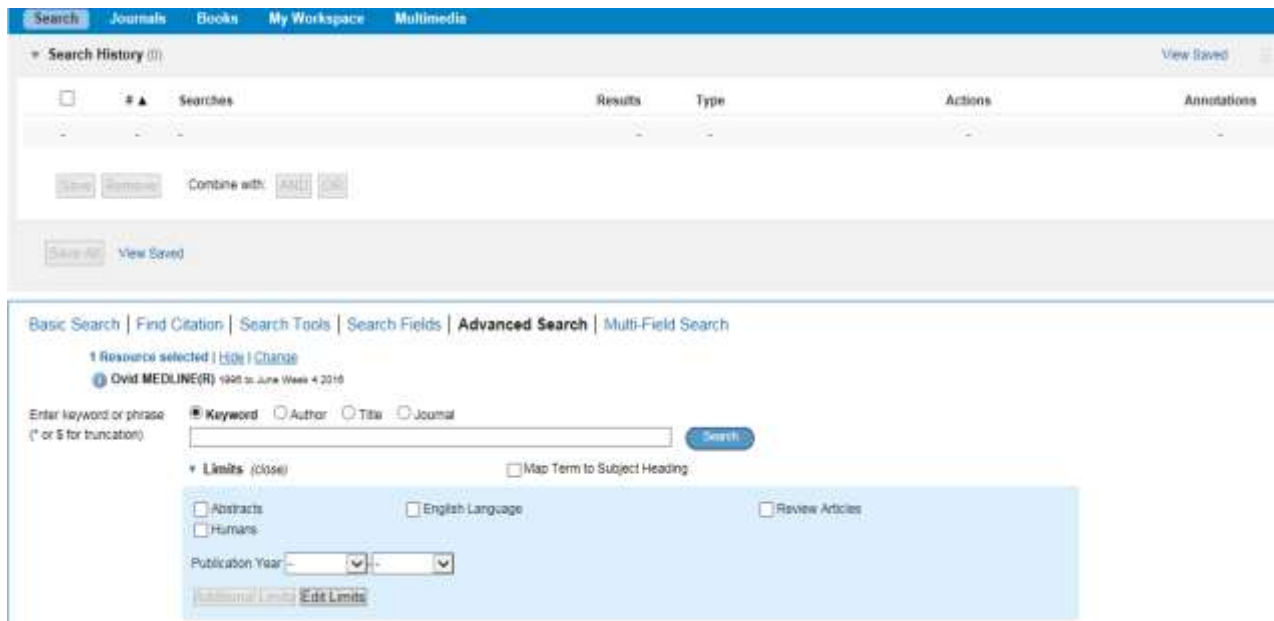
Search Journals Books My Workspace Multimedia

▾ Search History (0)

View Saved

| | # ▲ | Searches | Results | Type | Actions | Annotations |
|---|---|---|---|---|---|---|
| - | - | - | - | - | - | - |

Save Remove Combine with: AND OR

Save All View Saved

Basic Search | Find Citation | Search Tools | Search Fields | Advanced Search | Multi-Field Search

1 Resource selected | Hide | Change

Ovid MEDLINE(R) 1996 to June Week 4 2016

Enter keyword or phrase (* or $ for truncation)

Keyword Author Title Journal

Search

▾ Limits (close)

Map Term to Subject Heading

Abstracts
Humans

English Language

Review Articles

Publication Year - -

Additional Limits Edit Limits